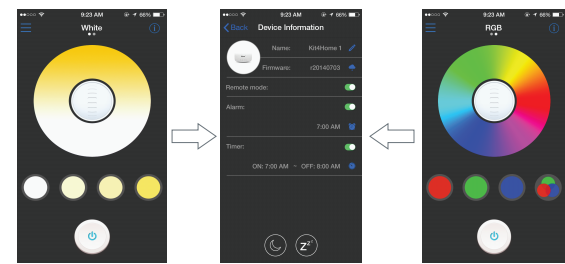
●●○○○ 9:23 AM 66%
White
●●

●●○○○ 9:23 AM 66%
< Back Device Information
Name: KitHome 1
Firmwaire: r20140703
Remote mode:
Alarm:
7:00 AM
Timer:
ON: 7:00 AM ~ OFF: 8:00 AM
$Z^{z}$

●●○○○ 9:23 AM 66%
RGB
●●